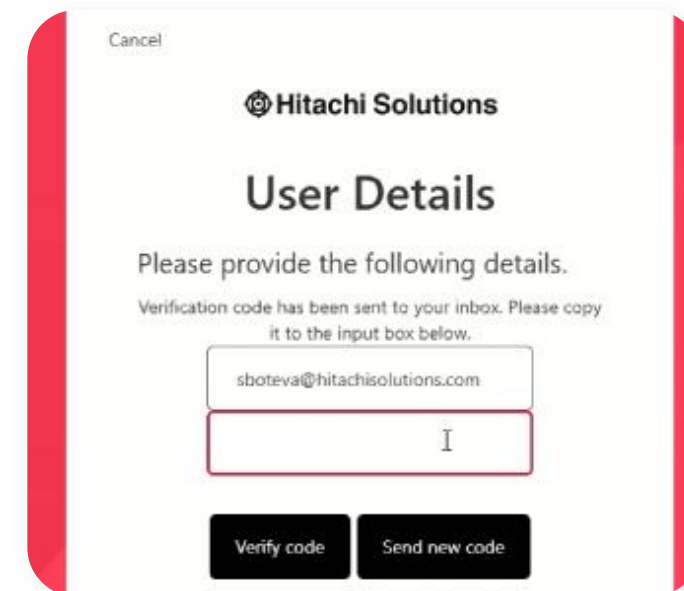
Cancel

Hitachi Solutions

User Details

Please provide the following details.

Verification code has been sent to your inbox. Please copy it to the input box below.

sboteva@hitachisolutions.com

Verify code

Send new code